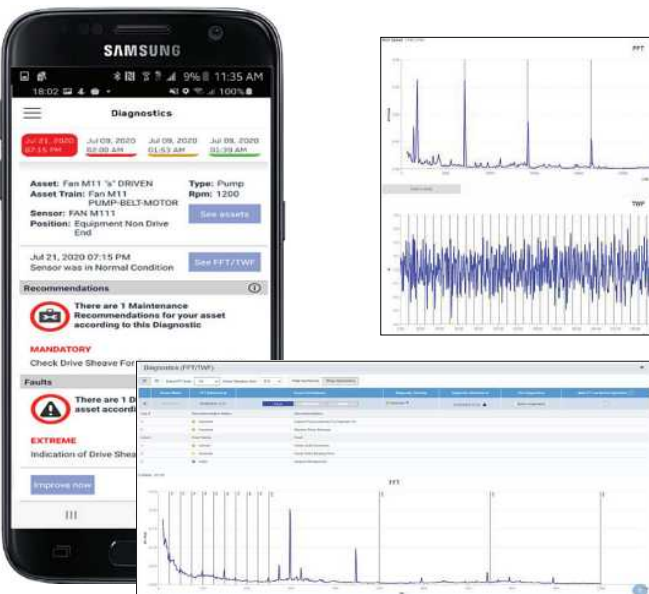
SAMSUNG

9% 11:35 AM

18:02 100%

Diagnostics

Jul 21, 2020 07:15 PM

Jul 09, 2020 02:00 AM

Jul 09, 2020 01:53 AM

Jul 09, 2020 01:39 AM

Asset: Fan M11 "s" DRIVEN

Asset Train: Fan M11 PUMP-BELT-MOTOR

Sensor: FAN M111

Position: Equipment Non Drive End

Type: Pump

Rpm: 1200

See assets

Jul 21, 2020 07:15 PM

Sensor was in Normal Condition

See FFT/TWF

Recommendations

There are 1 Maintenance Recommendations for your asset according to this Diagnostic

MANDATORY

Check Drive Sheave For

Faults

There are 1 D asset accordi

EXTREME

Indication of Drive Shea

Improve now

FFT

TWF

Diagnostics (FFT/TWF)

FFT